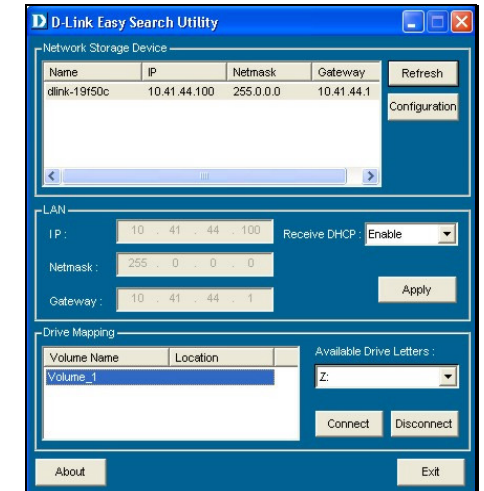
D D-Link Easy Search Utility

Network Storage Device

| Name | IP | Netmask | Gateway |
|---|---|---|---|
| dlink-19f50c | 10.41.44.100 | 255.0.0.0 | 10.41.44.1 |

Refresh

Configuration

LAN

IP : 10 . 41 . 44 . 100

Receive DHCP : Enable

Netmask : 255 . 0 . 0 . 0

Gateway : 10 . 41 . 44 . 1

Apply

Drive Mapping

| Volume Name | Location |
|---|---|
| Volume_1 | |

Available Drive Letters :

Z:

Connect

Disconnect

About

Exit